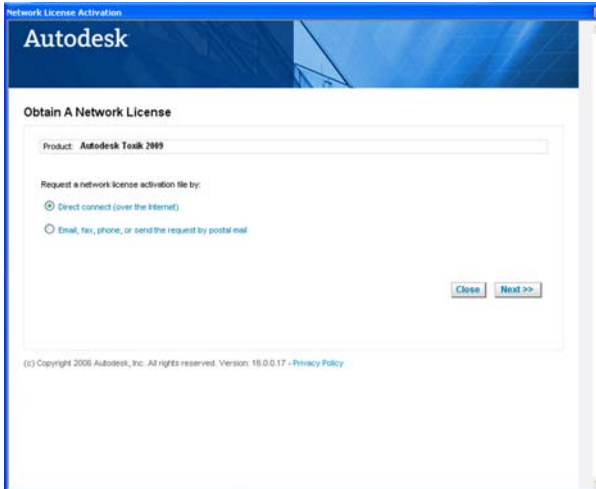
Network License Activation

Autodesk

Obtain A Network License

Product: Autodesk Toxik 2009

Request a network license activation file by:

Direct connect (over the Internet)

Email, fax, phone, or send the request by postal mail

Close

Next >>

(c) Copyright 2006 Autodesk, Inc. All rights reserved. Version: 16.0.0.17 - Privacy Policy